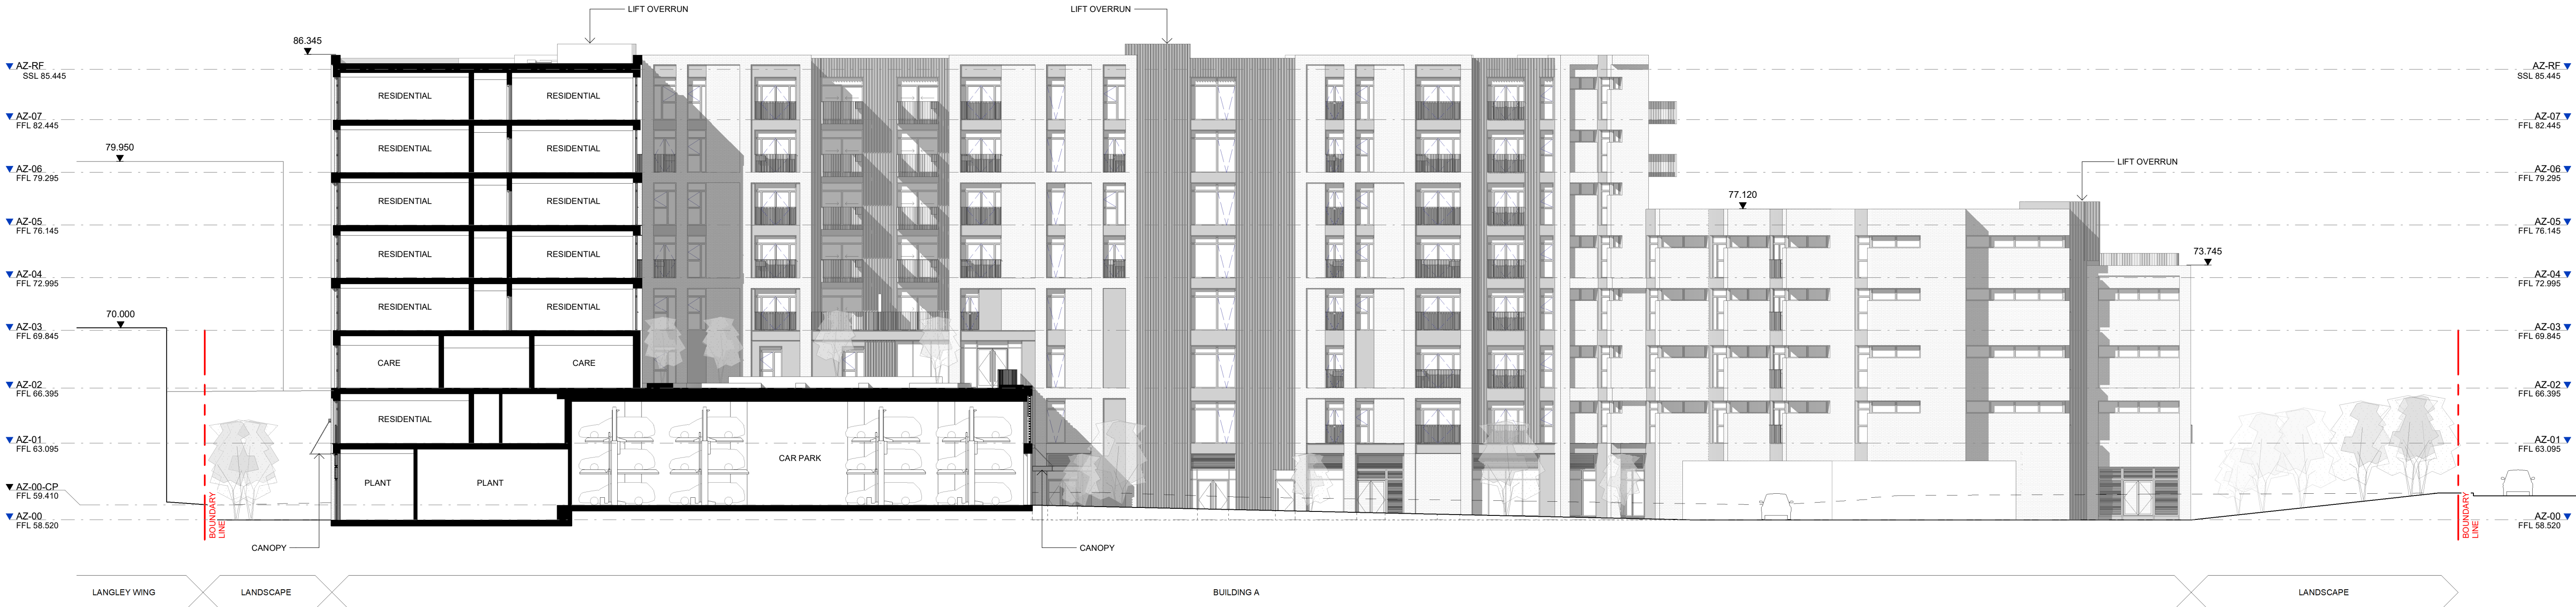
LIFT OVERRUN
LIFT OVERRUN
86.345
AZ-RF
SSL 85.445
AZ-07
FFL 82.445
AZ-06
FFL 79.295
AZ-05
FFL 76.145
AZ-04
FFL 72.995
AZ-03
FFL 69.845
AZ-02
FFL 66.395
AZ-01
FFL 63.095
AZ-00-CP
FFL 59.410
AZ-00
FFL 58.520
79.950
70.000
RESIDENTIAL
RESIDENTIAL
RESIDENTIAL
RESIDENTIAL
RESIDENTIAL
RESIDENTIAL
RESIDENTIAL
RESIDENTIAL
RESIDENTIAL
RESIDENTIAL
CARE
CARE
RESIDENTIAL
CAR PARK
PLANT
PLANT
BOUNDARY LINE
CANOPY
CANOPY
LIFT OVERRUN
77.120
73.745
BOUNDARY LINE
AZ-RF
SSL 85.445
AZ-07
FFL 82.445
AZ-06
FFL 79.295
AZ-05
FFL 76.145
AZ-04
FFL 72.995
AZ-03
FFL 69.845
AZ-02
FFL 66.395
AZ-01
FFL 63.095
AZ-00
FFL 58.520
LANGLEY WING
LANDSCAPE
BUILDING A
LANDSCAPE